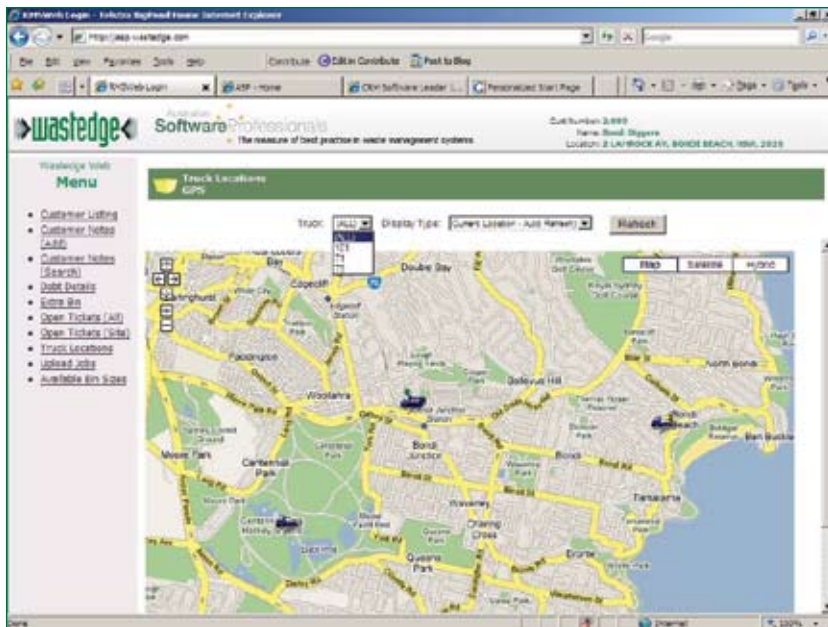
RMWeb Login - Internet Explorer

http://asp.wastedge.com

File Edit View Favorites Tools Help

Contribute Edit in Contribute Post to Blog

RMWeb Login | ASP - Home | CRM Software Leader | Personalized Start Page

Page Tools

wastedge

Australian Software Professionals

The measure of best practice in waste management systems

Cust Number: 2,000
Name: Bondi Diggers
Location: 2 LAMROCK AV, BONDI BEACH, NSW, 2026

Wastedge Web
Menu

- Customer Listing
- Customer Notes (Add)
- Customer Notes (Search)
- Debit Details
- Extra Bin
- Open Tickets (All)
- Open Tickets (Site)
- Truck Locations
- Upload Jobs
- Available Bin Sizes

Truck Locations
GPS

Truck: (ALL) Display Type: Current Location - Auto Refresh Refresh

Map Satellite Hybrid

Double Bay
Edgecliff
Edgecliff Station
Paddington
Woollahra
Bellevue Hill
North Bondi
Bondi Junction
Bondi
Bondi Beach
Centennial Park
Moore Park
Waverley
Charing Cross
Queens Park
Tamarama
Bronte

Done Internet 100%